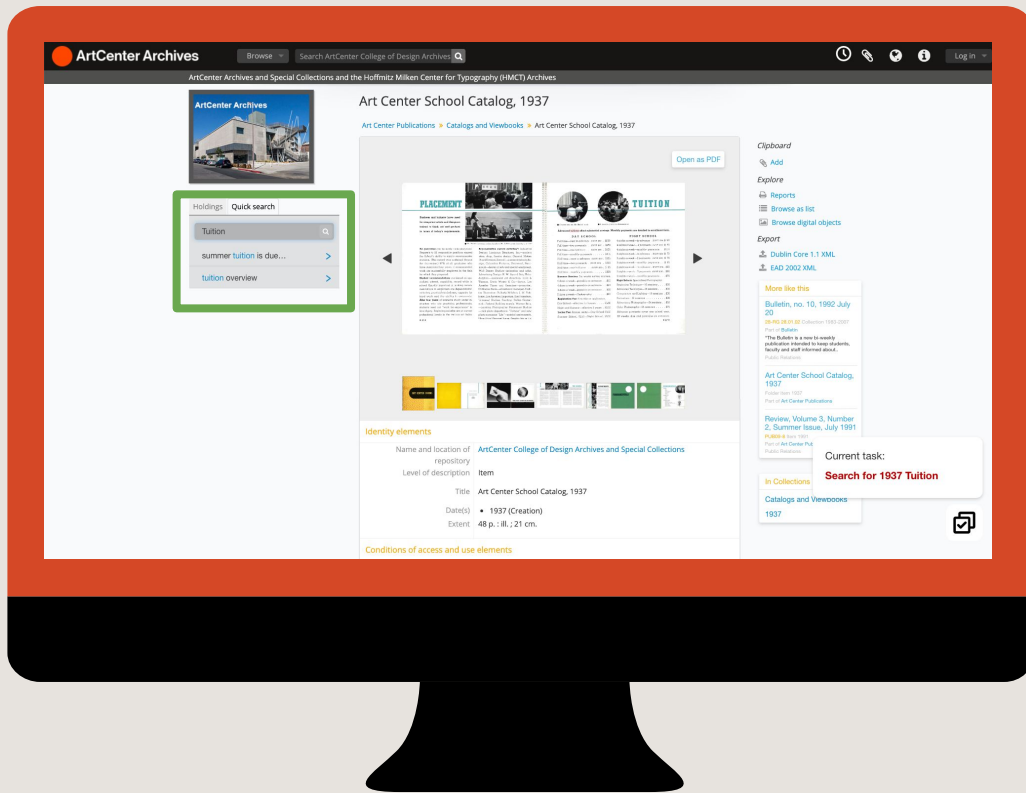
ArtCenter Archives

Browse

Search ArtCenter College of Design Archives

Log in

ArtCenter Archives and Special Collections and the Hoffmitz Milken Center for Typography (HMCT) Archives

ArtCenter Archives

Holdings Quick search

Tuition

summer tuition is due...

tuition overview

Art Center School Catalog, 1937

Art Center Publications » Catalogs and Viewbooks » Art Center School Catalog, 1937

Open as PDF

PLACEMENT

TUITION

Identity elements

| | |
|---|---|
| Name and location of repository | ArtCenter College of Design Archives and Special Collections |
| Level of description | Item |
| Title | Art Center School Catalog, 1937 |
| Date(s) | • 1937 (Creation) |
| Extent | 48 p. : ill. ; 21 cm. |

Conditions of access and use elements

Clipboard

Add

Explore

Reports

Browse as list

Browse digital objects

Export

Dublin Core 1.1 XML

EAD 2002 XML

More like this

Bulletin, no. 10, 1992 July 20

Part of Bulletin

"The Bulletin is a now bi-weekly publication intended to keep students, faculty and staff informed about..."

Public Relations

Art Center School Catalog, 1937

Folder from 1937

Part of Art Center Publications

Review, Volume 3, Number 2, Summer Issue, July 1991

Item 1991

Part of Art Center Pub

Public Relations

In Collections

Catalogs and Viewbooks

1937

Current task:

Search for 1937 Tuition